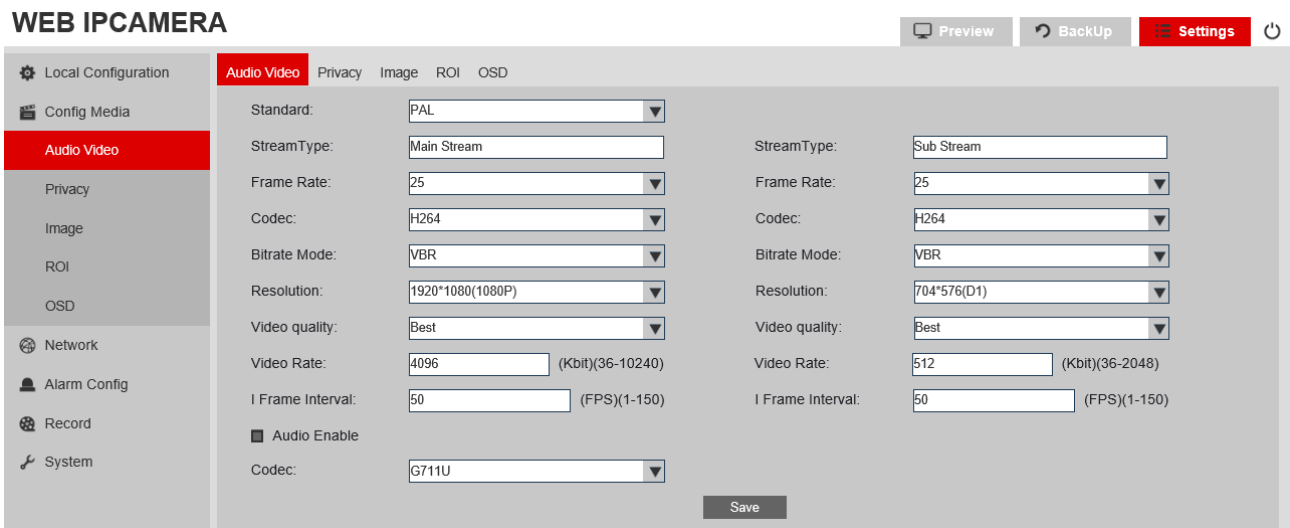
WEB IPCAMERA

Preview BackUp Settings

Local Configuration
Config Media
Audio Video
Privacy
Image
ROI
OSD
Network
Alarm Config
Record
System

Audio Video Privacy Image ROI OSD

Standard: PAL

StreamType: Main Stream
Frame Rate: 25
Codec: H264
Bitrate Mode: VBR
Resolution: 1920*1080(1080P)
Video quality: Best
Video Rate: 4096 (Kbit)(36-10240)
I Frame Interval: 50 (FPS)(1-150)

StreamType: Sub Stream
Frame Rate: 25
Codec: H264
Bitrate Mode: VBR
Resolution: 704*576(D1)
Video quality: Best
Video Rate: 512 (Kbit)(36-2048)
I Frame Interval: 50 (FPS)(1-150)

Audio Enable
Codec: G711U

Save